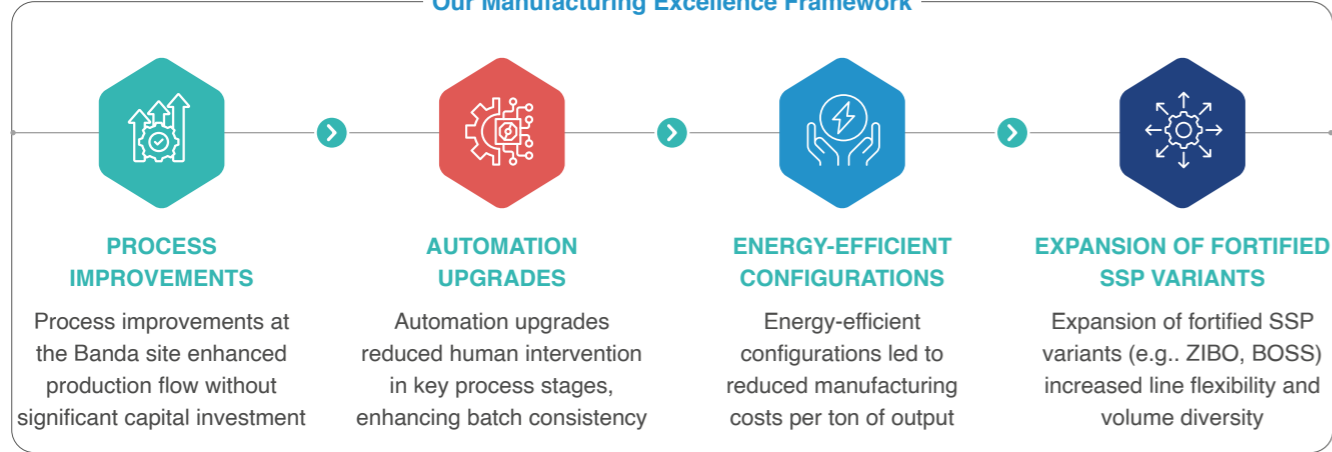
Our Manufacturing Excellence Framework

PROCESS IMPROVEMENTS

Process improvements at the Banda site enhanced production flow without significant capital investment

AUTOMATION UPGRADES

Automation upgrades reduced human intervention in key process stages, enhancing batch consistency

ENERGY-EFFICIENT CONFIGURATIONS

Energy-efficient configurations led to reduced manufacturing costs per ton of output

EXPANSION OF FORTIFIED SSP VARIANTS

Expansion of fortified SSP variants (e.g.. ZIBO, BOSS) increased line flexibility and volume diversity